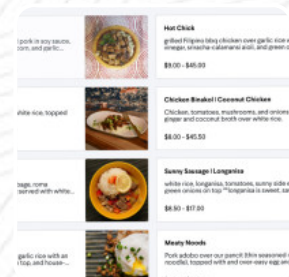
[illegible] pork in soy sauce, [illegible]orn, and garlic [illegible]

Hot Chick

grilled Filipino bbq chicken over garlic rice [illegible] vinegar, sriracha calamansi aioli, and green o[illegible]

$9.00 - $45.00

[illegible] white rice, topped

Chicken Binakol | Coconut Chicken

Chicken, tomatoes, mushrooms, and onions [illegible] ginger and coconut broth over white rice.

$8.00 - $45.50

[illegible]sage, roma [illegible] served with white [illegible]

Sunny Sausage | Longanisa

white rice, longanisa, tomatoes, sunny side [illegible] green onions on top **longanisa is sweet, sa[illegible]

$6.50 - $17.00

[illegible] garlic rice with an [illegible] top, and house-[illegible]

Meaty Noods

Pork adobo over our pancit (thin seasoned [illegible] noodle), topped with and over-easy egg an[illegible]